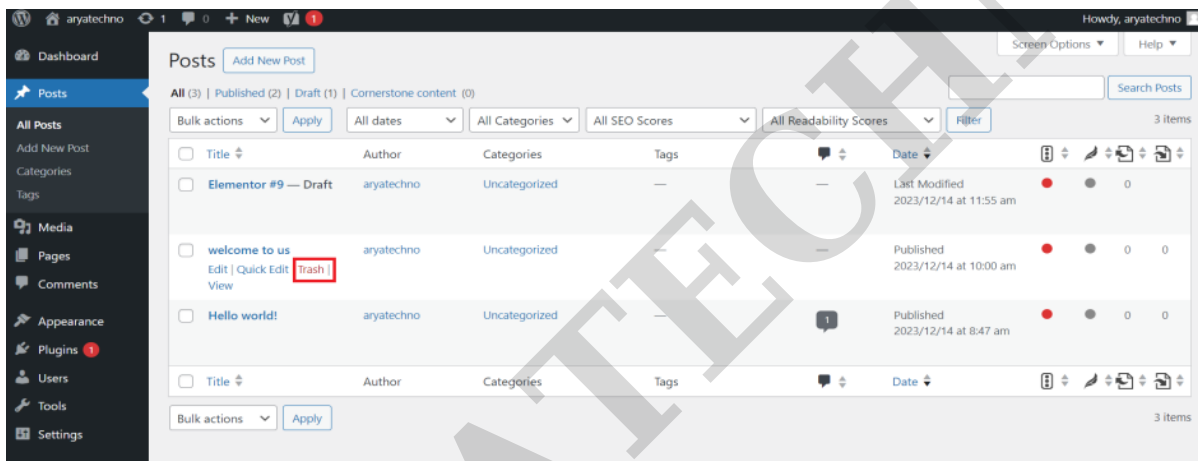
aryatechno 1 0 New 1 Howdy, aryatechno

Dashboard
Posts
All Posts
Add New Post
Categories
Tags
Media
Pages
Comments
Appearance
Plugins 1
Users
Tools
Settings

Screen Options ▼ Help ▼

Posts Add New Post

All (3) | Published (2) | Draft (1) | Cornerstone content (0)

Search Posts

Bulk actions Apply All dates All Categories All SEO Scores All Readability Scores Filter 3 items

| | Title | Author | Categories | Tags | | Date | | | | |
|---|---|---|---|---|---|---|---|---|---|---|
| | Elementor #9 — Draft | aryatechno | Uncategorized | — | — | Last Modified 2023/12/14 at 11:55 am | | | 0 | |
| | welcome to us Edit \| Quick Edit \| Trash \| View | aryatechno | Uncategorized | — | — | Published 2023/12/14 at 10:00 am | | | 0 | 0 |
| | Hello world! | aryatechno | Uncategorized | — | 1 | Published 2023/12/14 at 8:47 am | | | 0 | 0 |
| | Title | Author | Categories | Tags | | Date | | | | |

Bulk actions Apply 3 items

ARYATECH